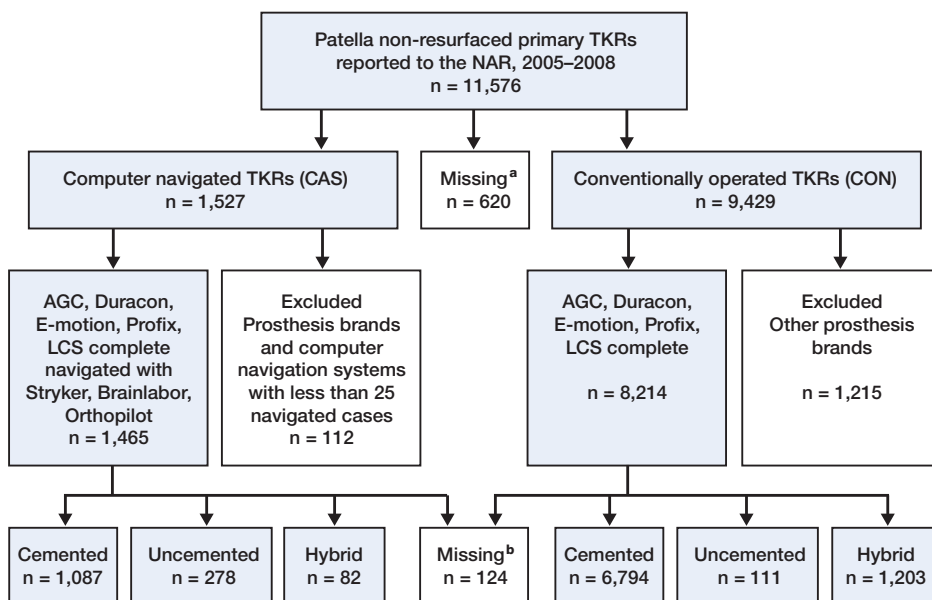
Patella non-resurfaced primary TKRs reported to the NAR, 2005–2008
n = 11,576

Computer navigated TKRs (CAS)
n = 1,527

Missing$^{a}$
n = 620

Conventionally operated TKRs (CON)
n = 9,429

AGC, Duracon, E-motion, Profix, LCS complete navigated with Stryker, Brainlabor, Orthopilot
n = 1,465

Excluded
Prosthesis brands and computer navigation systems with less than 25 navigated cases
n = 112

AGC, Duracon, E-motion, Profix, LCS complete

n = 8,214

Excluded
Other prosthesis brands

n = 1,215

Cemented
n = 1,087

Uncemented
n = 278

Hybrid
n = 82

Missing$^{b}$
n = 124

Cemented
n = 6,794

Uncemented
n = 111

Hybrid
n = 1,203